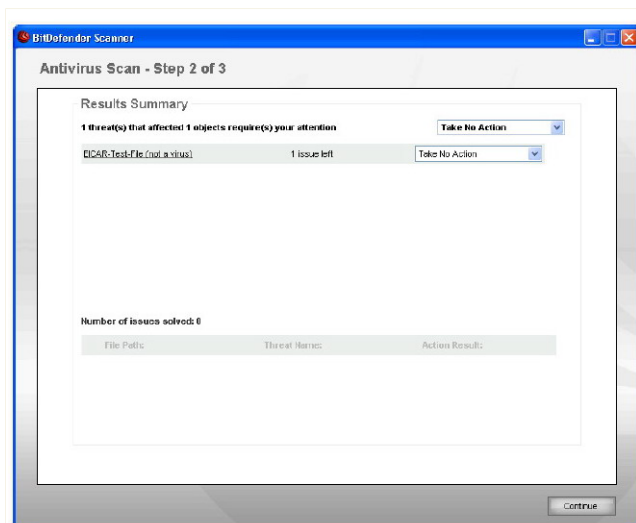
BitDefender Scanner

Antivirus Scan - Step 2 of 3

Results Summary

1 threat(s) that affected 1 objects require(s) your attention

Take No Action

EICAR-Test-File (not a virus)

1 issue left

Take No Action

Number of issues solved: 0

| File Path: | Threat Name: | Action Result: |
|---|---|---|

Continue